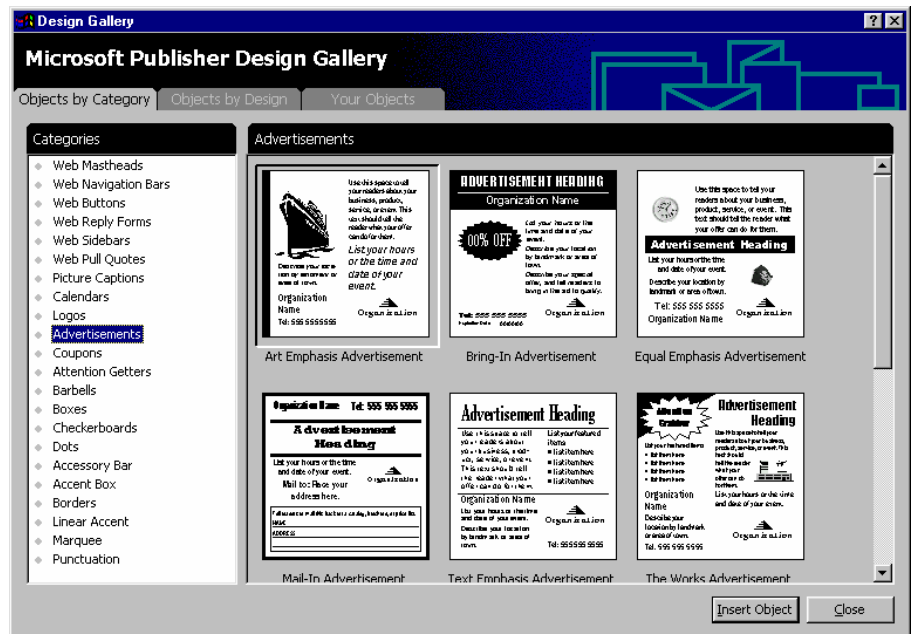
Design Gallery

?

Microsoft Publisher Design Gallery

Objects by Category | Objects by Design | Your Objects

Categories
- Web Mastheads
- Web Navigation Bars
- Web Buttons
- Web Reply Forms
- Web Sidebars
- Web Pull Quotes
- Picture Captions
- Calendars
- Logos
- Advertisements
- Coupons
- Attention Getters
- Barbells
- Boxes
- Checkerboards
- Dots
- Accessory Bar
- Accent Box
- Borders
- Linear Accent
- Marquee
- Punctuation

Advertisements

Use this space to tell your readers about your business, product, service, or event. This text should tell the reader what your offer can do for them.
List your hours or the time and date of your event.
Describe your location by landmark or area of town.
Organization Name
Tel: 555 5555555
Organization

ADVERTISEMENT HEADING
Organization Name
00% OFF
List your hours or the time and date of your event.
Describe your location by landmark or area of town.
Describe your special offer, and tell readers to bring in the ad to qualify.
Tel: 555 555 5555
Expiration Date: 000000
Organization

Use this space to tell your readers about your business, product, service, or event. This text should tell the reader what your offer can do for them.
Advertisement Heading
List your hours or the time and date of your event.
Describe your location by landmark or area of town.
Tel: 555 555 5555
Organization Name
Organization

Art Emphasis Advertisement
Bring-In Advertisement
Equal Emphasis Advertisement

Organization Name Tel: 555 555 5555
Advertisement Heading
List your hours or the time and date of your event.
Mail to: Place your address here.
Organization
NAME
ADDRESS

Advertisement Heading
List your featured items
List item here
List item here
List item here
List item here
Organization Name
List your hours or the time and date of your event.
Describe your location by landmark or area of town.
Organization
Tel: 555 555 5555

Attention Grabber
Advertisement Heading
List your featured items
List item here
List item here
List item here
List item here
Organization Name
Describe your location by landmark or area of town.
Tel. 555 555 5555
List your hours or the time and date of your event.
Organization

Mail-In Advertisement
Text Emphasis Advertisement
The Works Advertisement

Insert Object
Close